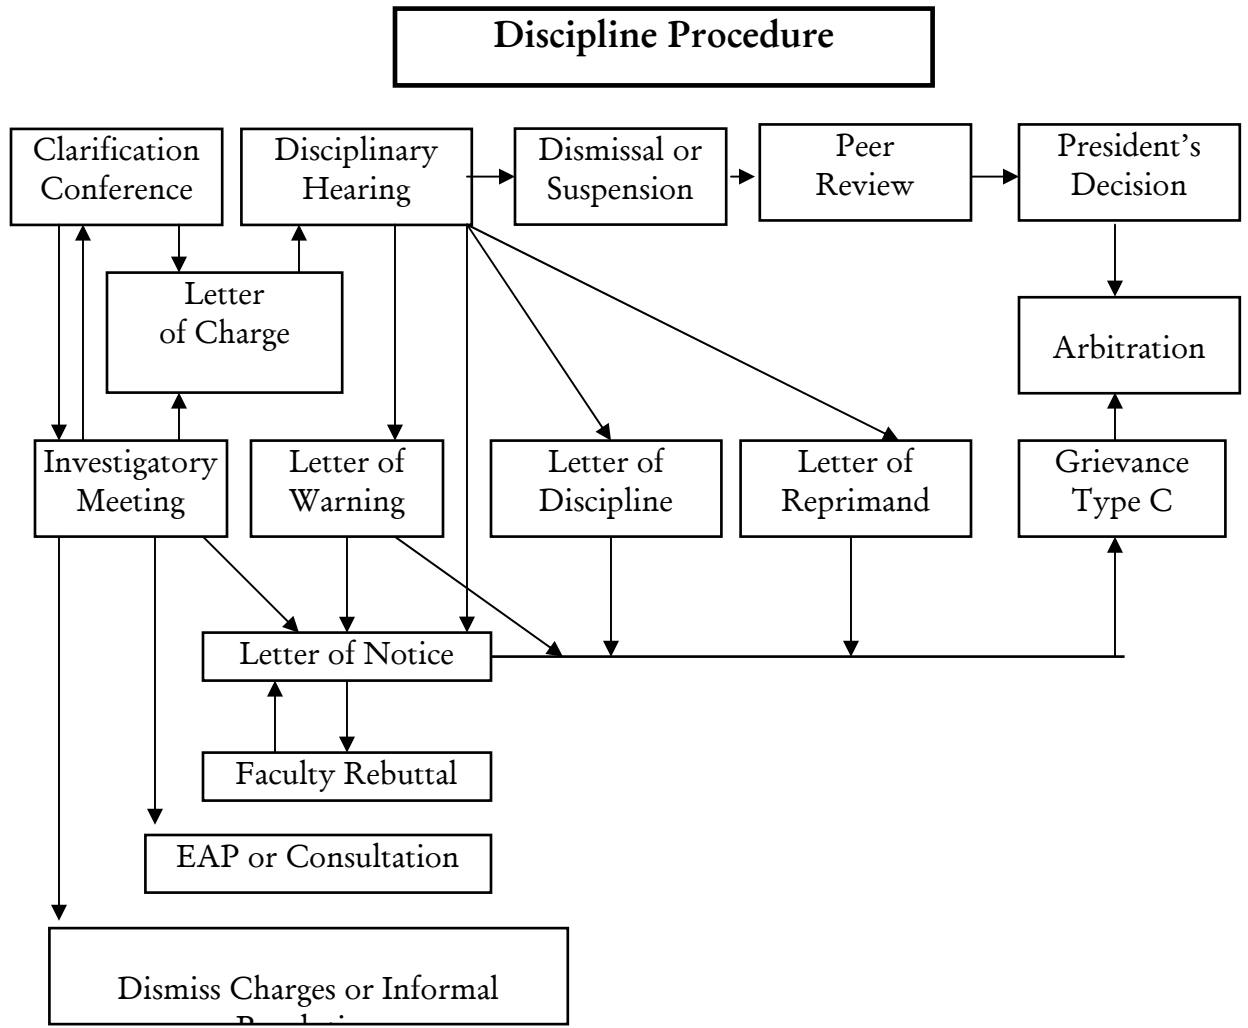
Discipline Procedure

Clarification Conference

Disciplinary Hearing

Dismissal or Suspension

Peer Review

President's Decision

Letter of Charge

Arbitration

Investigatory Meeting

Letter of Warning

Letter of Discipline

Letter of Reprimand

Grievance Type C

Letter of Notice

Faculty Rebuttal

EAP or Consultation

Dismiss Charges or Informal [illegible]